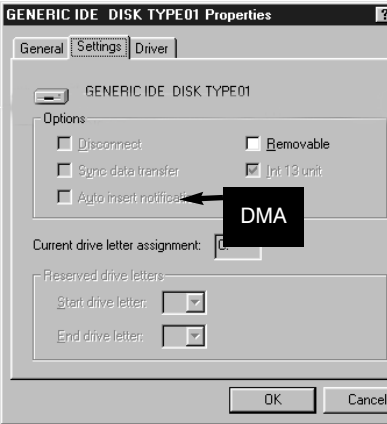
GENERIC IDE DISK TYPE01 Properties

?

General

Settings

Driver

GENERIC IDE DISK TYPE01

Options

Disconnect

Removable

Sync data transfer

Int 13 unit

Auto insert notificati

DMA

Current drive letter assignment:

C:

Reserved drive letters

Start drive letter:

End drive letter:

OK

Cancel